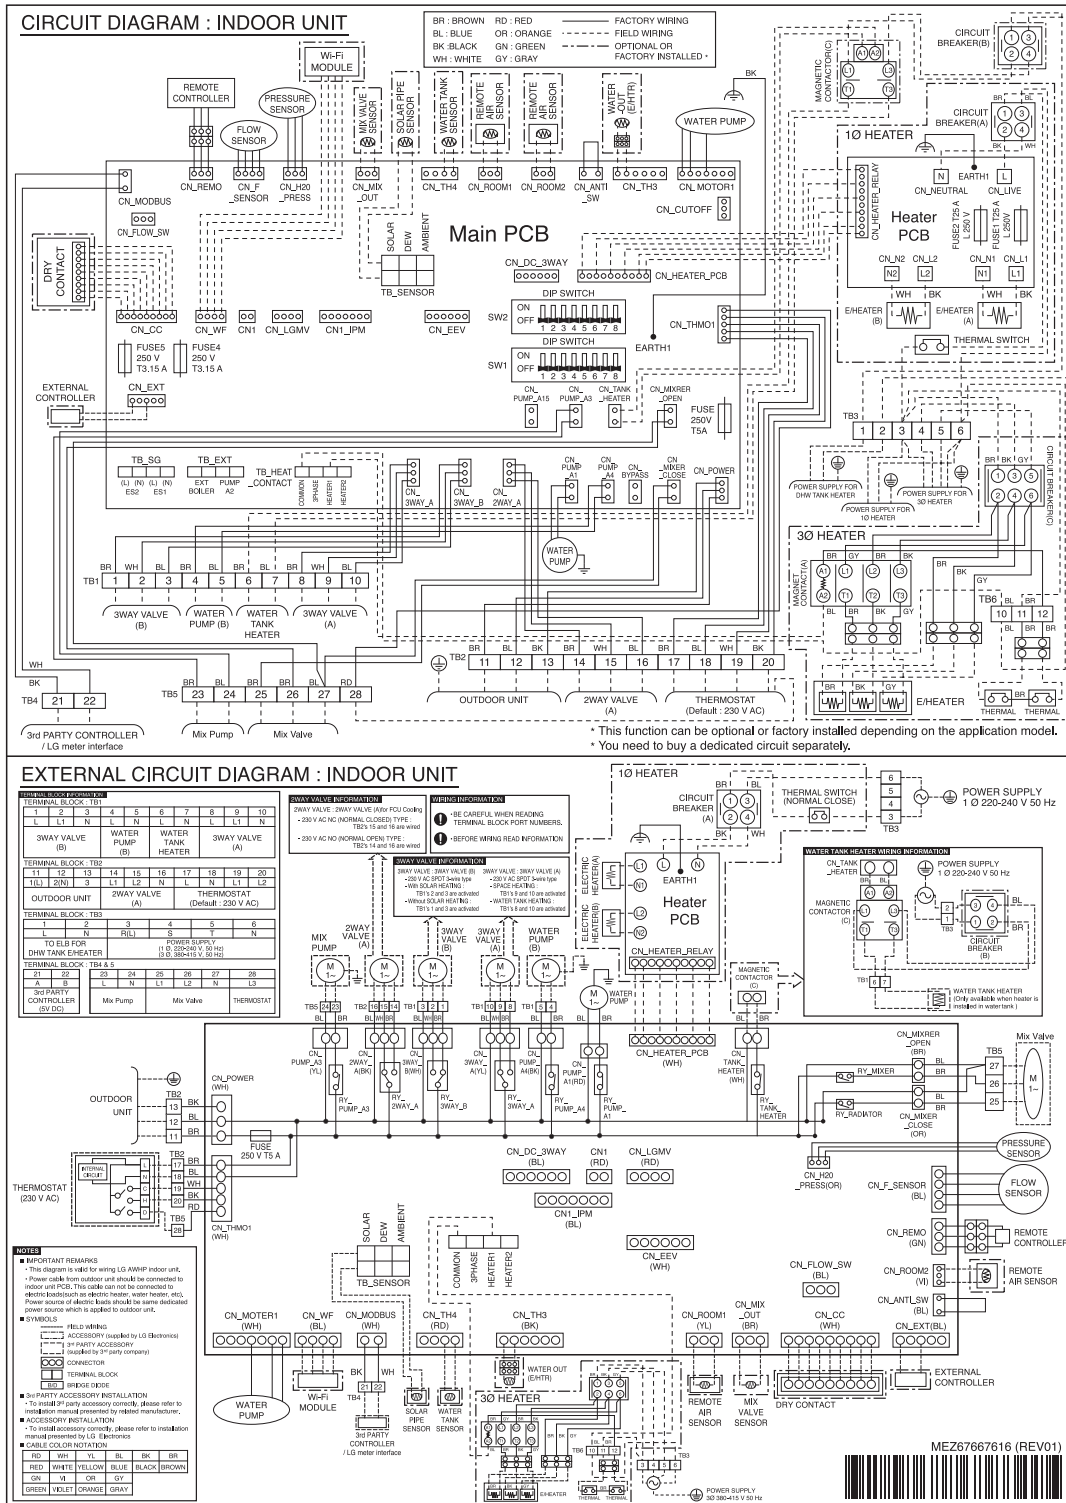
CIRCUIT DIAGRAM : INDOOR UNIT

BR : BROWN RD : RED
BL : BLUE OR : ORANGE
BK :BLACK GN : GREEN
WH : WHITE GY : GRAY
FACTORY WIRING
FIELD WIRING
OPTIONAL OR FACTORY INSTALLED *

REMOTE CONTROLLER
FLOW SENSOR
PRESSURE SENSOR
Wi-Fi MODULE
MIX VALVE SENSOR
SOLAR PIPE SENSOR
WATER TANK SENSOR
REMOTE AIR SENSOR
REMOTE AIR SENSOR
WATER OUT (E/HTR)
WATER PUMP
BK
MAGNETIC CONTACTOR(C)
CIRCUIT BREAKER(B)
CIRCUIT BREAKER(A)
1Ø HEATER

CN_MODBUS
CN_REMO
CN_F_SENSOR
CN_H20_PRESS
CN_MIX_OUT
CN_TH4
CN_ROOM1
CN_ROOM2
CN_ANTI_SW
CN_TH3
CN_MOTOR1
CN_CUTOFF
CN_FLOW_SW
DRY CONTACT
SOLAR DEW AMBIENT
TB_SENSOR
Main PCB
CN_DC_3WAY
CN_HEATER_PCB
CN_HEATER_RELAY
EARTH1
CN_NEUTRAL
CN_LIVE
Heater PCB
FUSE2 T25 A L250 V
FUSE1 T25 A L250V
CN_N2 CN_L2 CN_N1 CN_L1
E/HEATER (B)
E/HEATER (A)
THERMAL SWITCH
DIP SWITCH
SW2 ON OFF 1 2 3 4 5 6 7 8
SW1 ON OFF 1 2 3 4 5 6 7 8
CN_THMO1
CN_CC CN_WF CN1 CN_LGMV CN1_IPM CN_EEV
FUSE5 250 V T3.15 A
FUSE4 250 V T3.15 A
EXTERNAL CONTROLLER
CN_EXT
CN_PUMP_A15
CN_PUMP_A3
CN_TANK_HEATER
CN_MIXRER_OPEN
FUSE 250V T5A
TB3 1 2 3 4 5 6
POWER SUPPLY FOR DHW TANK HEATER
POWER SUPPLY FOR 1Ø HEATER
POWER SUPPLY FOR 3Ø HEATER
CIRCUIT BREAKER(C)
TB_SG (L) (N) (L) (N) ES2 ES1
TB_EXT EXT BOILER PUMP A2
TB_HEAT_CONTACT COMMON 3PHASE HEATER1 HEATER2
CN_3WAY_A
CN_3WAY_B
CN_2WAY_A
CN_PUMP A1
CN_PUMP A4
CN_BYPASS
CN_MIXER_CLOSE
CN_POWER
WATER PUMP
3Ø HEATER
MAGNET CONTACT(A)
TB1 1 2 3 4 5 6 7 8 9 10
3WAY VALVE (B)
WATER PUMP (B)
WATER TANK HEATER
3WAY VALVE (A)
TB6 10 11 12
TB2 11 12 13 14 15 16 17 18 19 20
OUTDOOR UNIT
2WAY VALVE (A)
THERMOSTAT (Default : 230 V AC)
TB4 21 22
TB5 23 24 25 26 27 28
3rd PARTY CONTROLLER / LG meter interface
Mix Pump
Mix Valve
E/HEATER
THERMAL THERMAL
* This function can be optional or factory installed depending on the application model.
* You need to buy a dedicated circuit separately.

EXTERNAL CIRCUIT DIAGRAM : INDOOR UNIT

TERMINAL BLOCK INFORMATION
TERMINAL BLOCK : TB1
| 1 | 2 | 3 | 4 | 5 | 6 | 7 | 8 | 9 | 10 |
|---|---|---|---|---|---|---|---|---|---|
| L | L1 | N | L | N | L | N | L | L1 | N |
| 3WAY VALVE (B) | | | WATER PUMP (B) | | WATER TANK HEATER | | 3WAY VALVE (A) | | |

TERMINAL BLOCK : TB2
| 11 | 12 | 13 | 14 | 15 | 16 | 17 | 18 | 19 | 20 |
|---|---|---|---|---|---|---|---|---|---|
| 1(L) | 2(N) | 3 | L | L1 | N | L | N | L1 | L2 |
| OUTDOOR UNIT | | | 2WAY VALVE (A) | | | THERMOSTAT (Default : 230 V AC) | | | |

TERMINAL BLOCK : TB3
| 1 | 2 | 3 | 4 | 5 | 6 |
|---|---|---|---|---|---|
| L | N | R(L) | S | T | N |
| TO ELB FOR DHW TANK E/HEATER | | POWER SUPPLY (1 Ø, 220-240 V, 50 Hz) (3 Ø, 380-415 V, 50 Hz) | | | |

TERMINAL BLOCK : TB4 & 5
| 21 | 22 | 23 | 24 | 25 | 26 | 27 | 28 |
|---|---|---|---|---|---|---|---|
| A | B | L | N | L1 | L2 | N | L3 |
| 3rd PARTY CONTROLLER (5V DC) | | Mix Pump | | Mix Valve | | | THERMOSTAT |

3WAY VALVE INFORMATION
3WAY VALVE : 2WAY VALVE (A)for FCU Cooling)
- 230 V AC NC (NORMAL CLOSED) TYPE : TB2's 15 and 16 are wired
- 230 V AC NO (NORMAL OPEN) TYPE : TB2's 14 and 16 are wired

WIRING INFORMATION
BE CAREFUL WHEN READING TERMINAL BLOCK PORT NUMBERS.
BEFORE WIRING READ INFORMATION

3WAY VALVE INFORMATION
3WAY VALVE : 3WAY VALVE (B) - 230 V AC SPOT 3-wire type - With SOLAR HEATING : TB1's 2 and 3 are activated - Without SOLAR HEATING : TB1's 1 and 3 are activated
3WAY VALVE : 3WAY VALVE (A) - 230 V AC SPOT 3-wire type - SPACE HEATING : TB1's 9 and 10 are activated - WATER TANK HEATING : TB1's 8 and 10 are activated

1Ø HEATER
CIRCUIT BREAKER (A)
THERMAL SWITCH (NORMAL CLOSE)
TB3 6 5 4 3
POWER SUPPLY 1 Ø 220-240 V 50 Hz
ELECTRIC HEATER(A)
ELECTRIC HEATER(B)
EARTH1
Heater PCB
CN_HEATER_RELAY

WATER TANK HEATER WIRING INFORMATION
CN_TANK_HEATER
POWER SUPPLY 1 Ø 220-240 V 50 Hz
MAGNETIC CONTACTOR (C)
CIRCUIT BREAKER (B)
WATER TANK HEATER (Only available when heater is installed in water tank)

MIX PUMP
2WAY VALVE (A)
3WAY VALVE (B)
3WAY VALVE (A)
WATER PUMP (B)
WATER PUMP
MAGNETIC CONTACTOR (C)
TB5 24 23
TB2 16 15 14
TB1 3 2 1
TB1 10 9 8
TB1 5 4
CN_PUMP_A3 (YL)
CN_2WAY_A(BK)
CN_3WAY_B(WH)
CN_3WAY_A(YL)
CN_PUMP_A4(BK)
CN_PUMP_A1(RD)
CN_HEATER_PCB (WH)
CN_TANK_HEATER (WH)
CN_MIXRER_OPEN (BR)
CN_MIXER_CLOSE (OR)
RY_PUMP_A3
RY_2WAY_A
RY_3WAY_B
RY_3WAY_A
RY_PUMP_A4
RY_PUMP_A1
RY_TANK_HEATER
RY_MIXER
RY_RADIATOR
Mix Valve
TB5 27 26 25
OUTDOOR UNIT
TB2 13 12 11
CN_POWER (WH)
FUSE 250 V T5 A
THERMOSTAT (230 V AC)
INTERNAL CIRCUIT
TB2 17 18 19 20
TB5 28
CN_THMO1 (WH)
CN_DC_3WAY (BL)
CN1 (RD)
CN_LGMV (RD)
CN1_IPM (BL)
CN_H20_PRESS(OR)
PRESSURE SENSOR
CN_F_SENSOR (BL)
FLOW SENSOR
CN_REMO (GN)
REMOTE CONTROLLER
CN_ROOM2 (VI)
REMOTE AIR SENSOR
CN_ANTI_SW (BL)
CN_EXT(BL)
EXTERNAL CONTROLLER
SOLAR DEW AMBIENT
TB_SENSOR
COMMON 3PHASE HEATER1 HEATER2
CN_EEV (WH)
CN_FLOW_SW (BL)
CN_MOTER1 (WH)
CN_WF (BL)
CN_MODBUS (WH)
CN_TH4 (RD)
CN_TH3 (BK)
CN_ROOM1 (YL)
CN_MIX_OUT (BR)
CN_CC (WH)
WATER PUMP
Wi-Fi MODULE
TB4 21 22
3rd PARTY CONTROLLER / LG meter interface
SOLAR PIPE SENSOR
WATER TANK SENSOR
WATER OUT (E/HTR)
3Ø HEATER
TB6 10 11 12
TB3 3 4 5 6
REMOTE AIR SENSOR
MIX VALVE SENSOR
DRY CONTACT
E/HEATER
THERMAL THERMAL
POWER SUPPLY 3Ø 380-415 V 50 Hz

NOTES
■ IMPORTANT REMARKS
- This diagram is valid for wiring LG AWHP indoor unit.
- Power cable from outdoor unit should be connected to indoor unit PCB. This cable can not be connected to electric loads(such as electric heater, water heater, etc). Power source of electric loads should be same dedicated power source which is applied to outdoor unit.
■ SYMBOLS
FIELD WIRING
ACCESSORY (supplied by LG Electronics)
3rd PARTY ACCESSORY (supplied by 3rd party company)
CONNECTOR
TERMINAL BLOCK
BD BRIDGE DIODE
■ 3rd PARTY ACCESSORY INSTALLATION
- To install 3rd party accessory correctly, please refer to installation manual presented by related manufacturer.
■ ACCESSORY INSTALLATION
- To install accessory correctly, please refer to installation manual presented by LG Electronics
■ CABLE COLOR NOTATION
| RD | WH | YL | BL | BK | BR |
|---|---|---|---|---|---|
| RED | WHITE | YELLOW | BLUE | BLACK | BROWN |
| GN | VI | OR | GY | | |
| GREEN | VIOLET | ORANGE | GRAY | | |

MEZ67667616 (REV01)